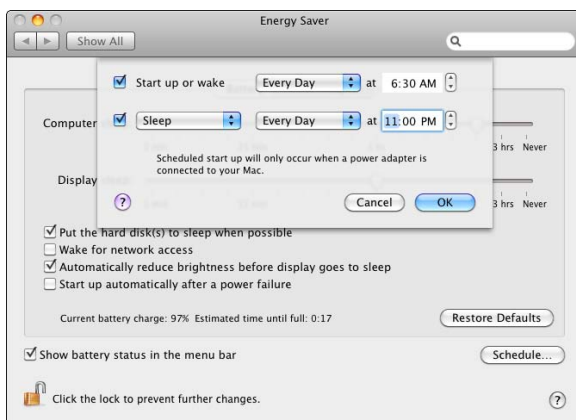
Energy Saver

Show All

Start up or wake Every Day at 6:30 AM

Sleep Every Day at 11:00 PM

Scheduled start up will only occur when a power adapter is connected to your Mac.

?

Cancel OK

Computer

3 hrs Never

Display

3 hrs Never

Put the hard disk(s) to sleep when possible

Wake for network access

Automatically reduce brightness before display goes to sleep

Start up automatically after a power failure

Current battery charge: 97% Estimated time until full: 0:17

Restore Defaults

Show battery status in the menu bar

Schedule...

Click the lock to prevent further changes.

?